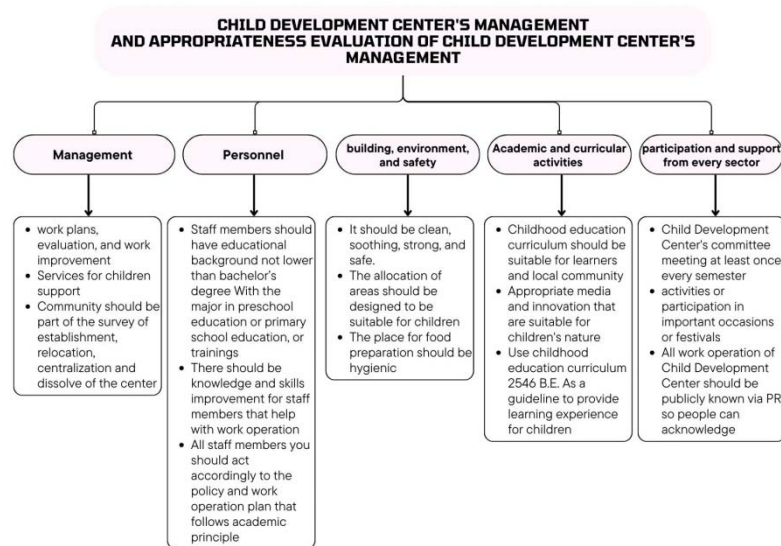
CHILD DEVELOPMENT CENTER'S MANAGEMENT AND APPROPRIATENESS EVALUATION OF CHILD DEVELOPMENT CENTER'S MANAGEMENT

Management

- work plans, evaluation, and work improvement
- Services for children support
- Community should be part of the survey of establishment, relocation, centralization and dissolve of the center

Personnel

- Staff members should have educational background not lower than bachelor's degree With the major in preschool education or primary school education, or trainings
- There should be knowledge and skills improvement for staff members that help with work operation
- All staff members you should act accordingly to the policy and work operation plan that follows academic principle

building, environment, and safety

- It should be clean, soothing, strong, and safe.
- The allocation of areas should be designed to be suitable for children
- The place for food preparation should be hygienic

Academic and curricular activities

- Childhood education curriculum should be suitable for learners and local community
- Appropriate media and innovation that are suitable for children's nature
- Use childhood education curriculum 2546 B.E. As a guideline to provide learning experience for children

participation and support from every sector

- Child Development Center's committee meeting at least once every semester
- activities or participation in important occasions or festivals
- All work operation of Child Development Center should be publicly known via PR so people can acknowledge